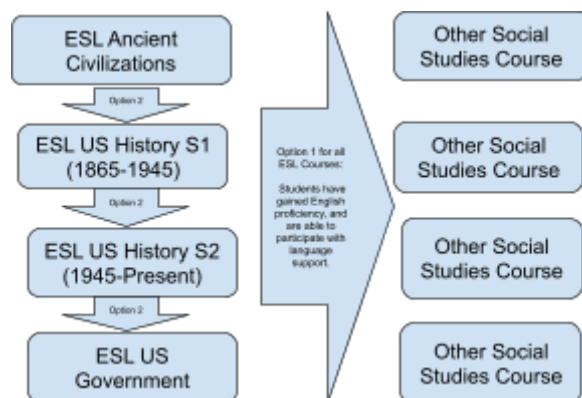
ESL Ancient Civilizations

Option 2

ESL US History S1 (1865-1945)

Option 2

ESL US History S2 (1945-Present)

Option 2

ESL US Government

Option 1 for all ESL Courses:

Students have gained English proficiency, and are able to participate with language support.

Other Social Studies Course

Other Social Studies Course

Other Social Studies Course

Other Social Studies Course